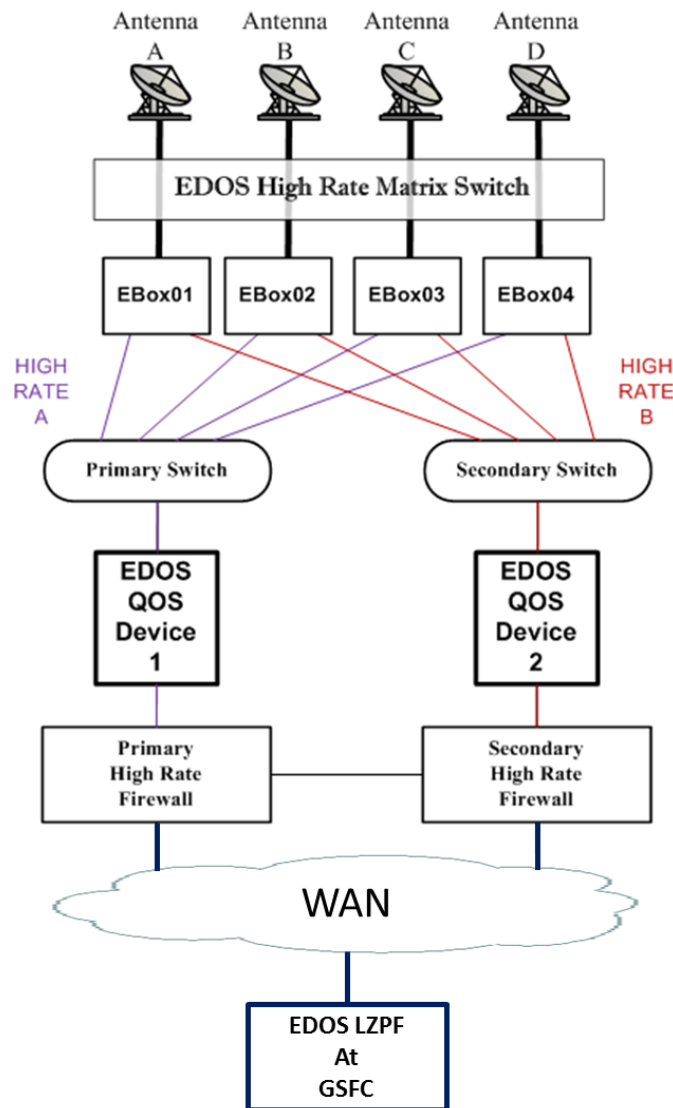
Antenna A

Antenna B

Antenna C

Antenna D

EDOS High Rate Matrix Switch

EBox01

EBox02

EBox03

EBox04

HIGH RATE A

HIGH RATE B

Primary Switch

Secondary Switch

EDOS QOS Device 1

EDOS QOS Device 2

Primary High Rate Firewall

Secondary High Rate Firewall

WAN

EDOS LZPF At GSFC